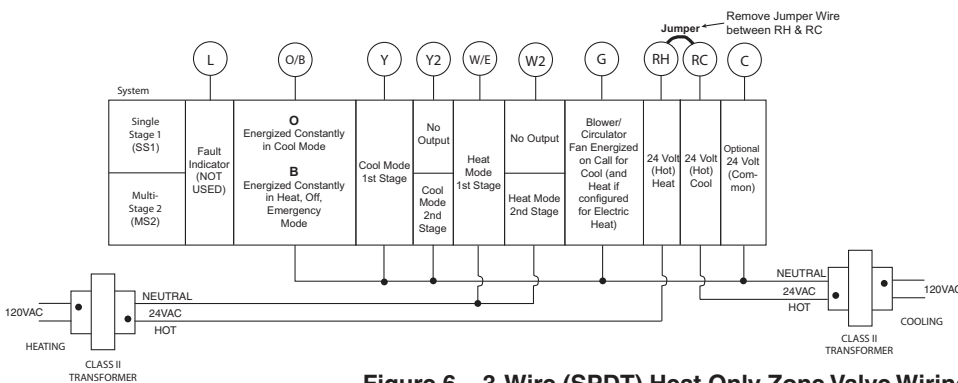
Remove Jumper Wire between RH & RC

Jumper

L
O/B
Y
Y2
W/E
W2
G
RH
RC
C

System

| | | | | | | | | | | |
|---|---|---|---|---|---|---|---|---|---|---|
| Single Stage 1 (SS1) | Fault Indicator (NOT USED) | **O** Energized Constantly in Cool Mode | Cool Mode 1st Stage | No Output | Heat Mode 1st Stage | No Output | Blower/ Circulator Fan Energized on Call for Cool (and Heat if configured for Electric Heat) | 24 Volt (Hot) Heat | 24 Volt (Hot) Cool | Optional 24 Volt (Common) |
| Multi-Stage 2 (MS2) | | **B** Energized Constantly in Heat, Off, Emergency Mode | | Cool Mode 2nd Stage | | Heat Mode 2nd Stage | | | | |

120VAC
NEUTRAL
24VAC
HOT
HEATING
CLASS II TRANSFORMER

NEUTRAL
24VAC
HOT
120VAC
COOLING
CLASS II TRANSFORMER

Figure 6 – 3-Wire (SPDT) Heat Only Zone Valve Wiring